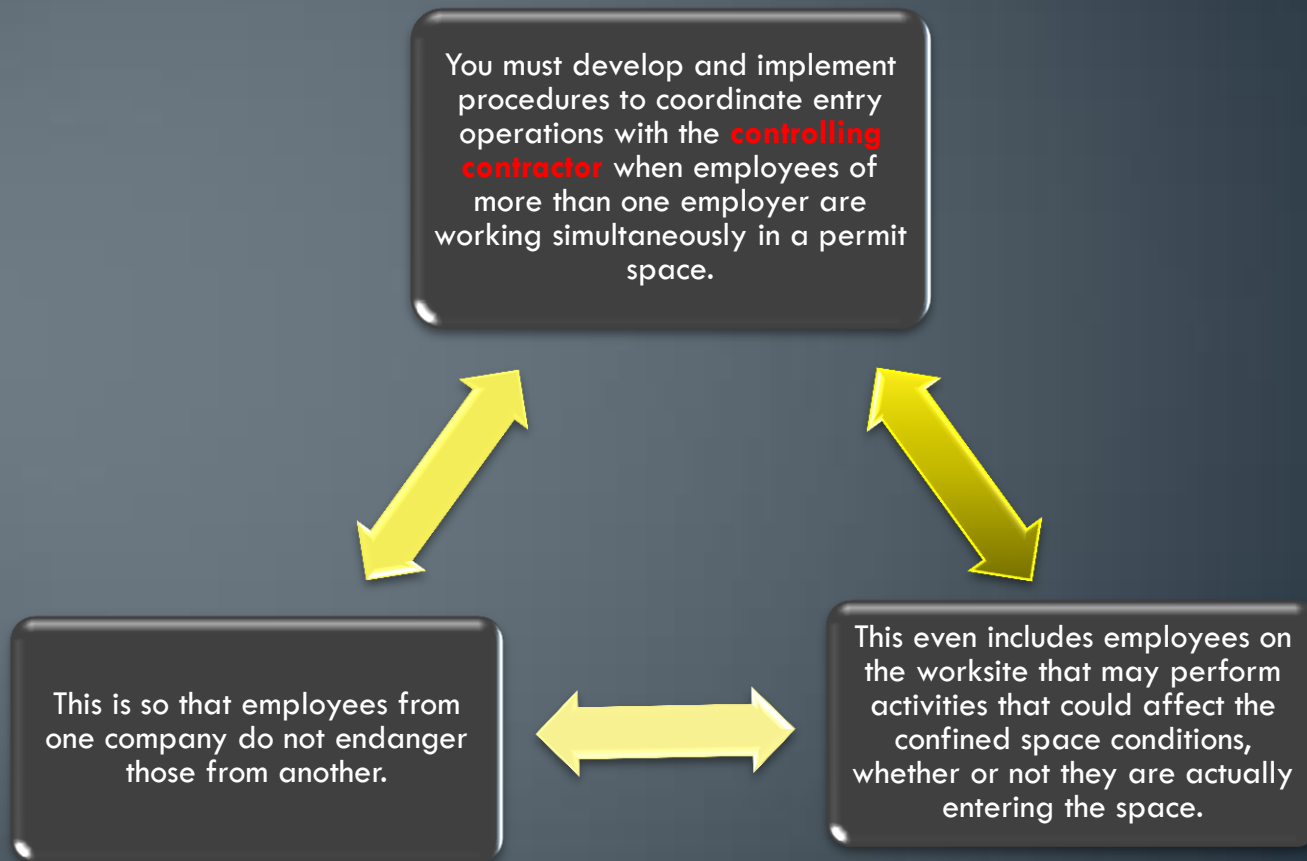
You must develop and implement procedures to coordinate entry operations with the controlling contractor when employees of more than one employer are working simultaneously in a permit space.

This is so that employees from one company do not endanger those from another.

This even includes employees on the worksite that may perform activities that could affect the confined space conditions, whether or not they are actually entering the space.